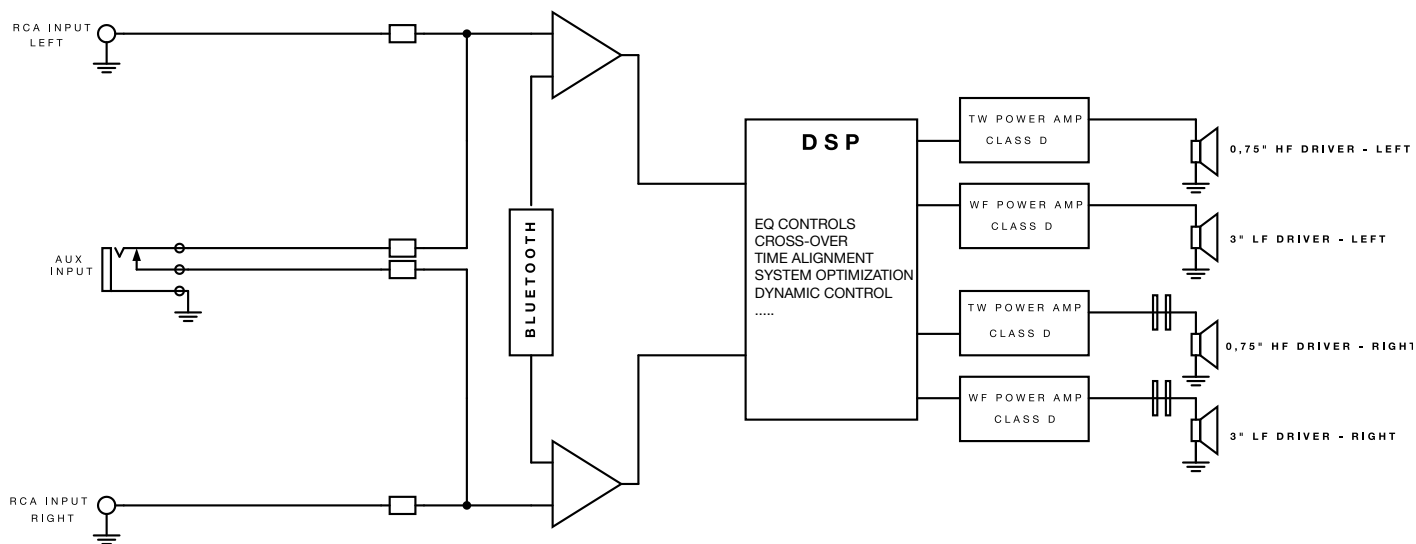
RCA INPUT
LEFT

AUX
INPUT

RCA INPUT
RIGHT

BLUETOOTH

DSP

EQ CONTROLS
CROSS-OVER
TIME ALIGNMENT
SYSTEM OPTIMIZATION
DYNAMIC CONTROL
.....

TW POWER AMP
CLASS D

WF POWER AMP
CLASS D

TW POWER AMP
CLASS D

WF POWER AMP
CLASS D

0,75" HF DRIVER - LEFT

3" LF DRIVER - LEFT

0,75" HF DRIVER - RIGHT

3" LF DRIVER - RIGHT